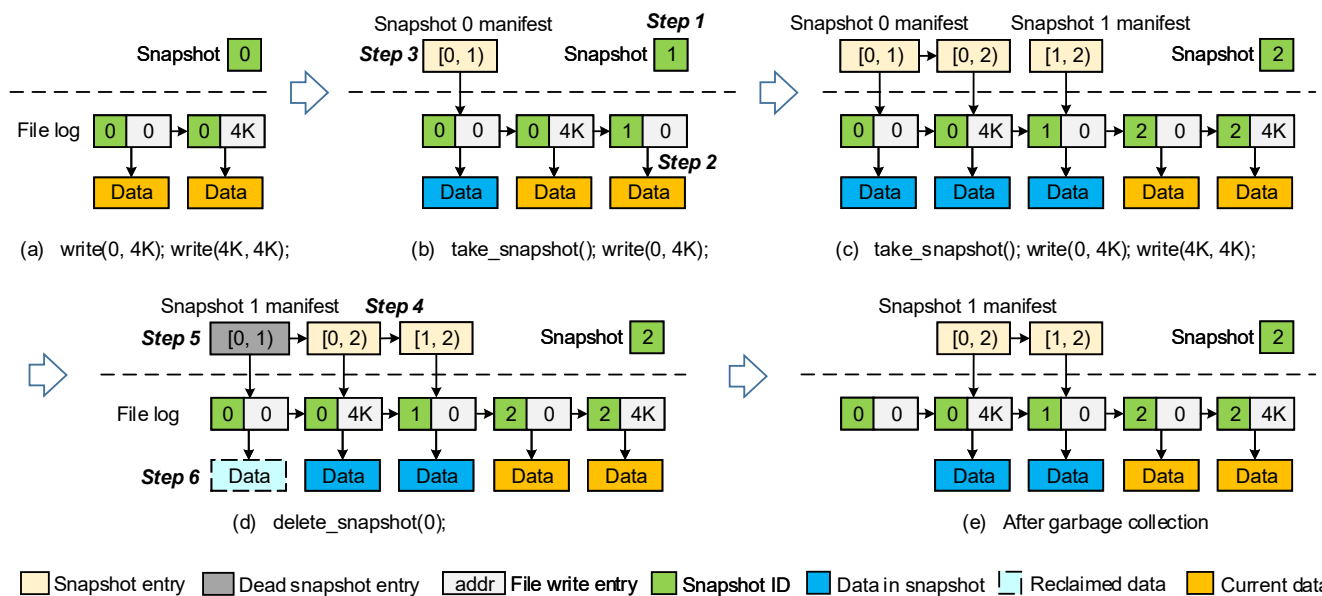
Snapshot 0

File log 0 0 0 4K

Data Data

(a) write(0, 4K); write(4K, 4K);

Snapshot 0 manifest

Step 1

Step 3 [0, 1)

Snapshot 1

0 0 0 4K 1 0

Step 2

Data Data Data

(b) take_snapshot(); write(0, 4K);

Snapshot 0 manifest

Snapshot 1 manifest

[0, 1) [0, 2) [1, 2)

Snapshot 2

0 0 0 4K 1 0 2 0 2 4K

Data Data Data Data Data

(c) take_snapshot(); write(0, 4K); write(4K, 4K);

Snapshot 1 manifest

Step 4

Step 5 [0, 1) [0, 2) [1, 2)

Snapshot 2

File log 0 0 0 4K 1 0 2 0 2 4K

Step 6 Data Data Data Data Data

(d) delete_snapshot(0);

Snapshot 1 manifest

[0, 2) [1, 2)

Snapshot 2

0 0 0 4K 1 0 2 0 2 4K

Data Data Data Data

(e) After garbage collection

Snapshot entry Dead snapshot entry addr File write entry Snapshot ID Data in snapshot Reclaimed data Current data